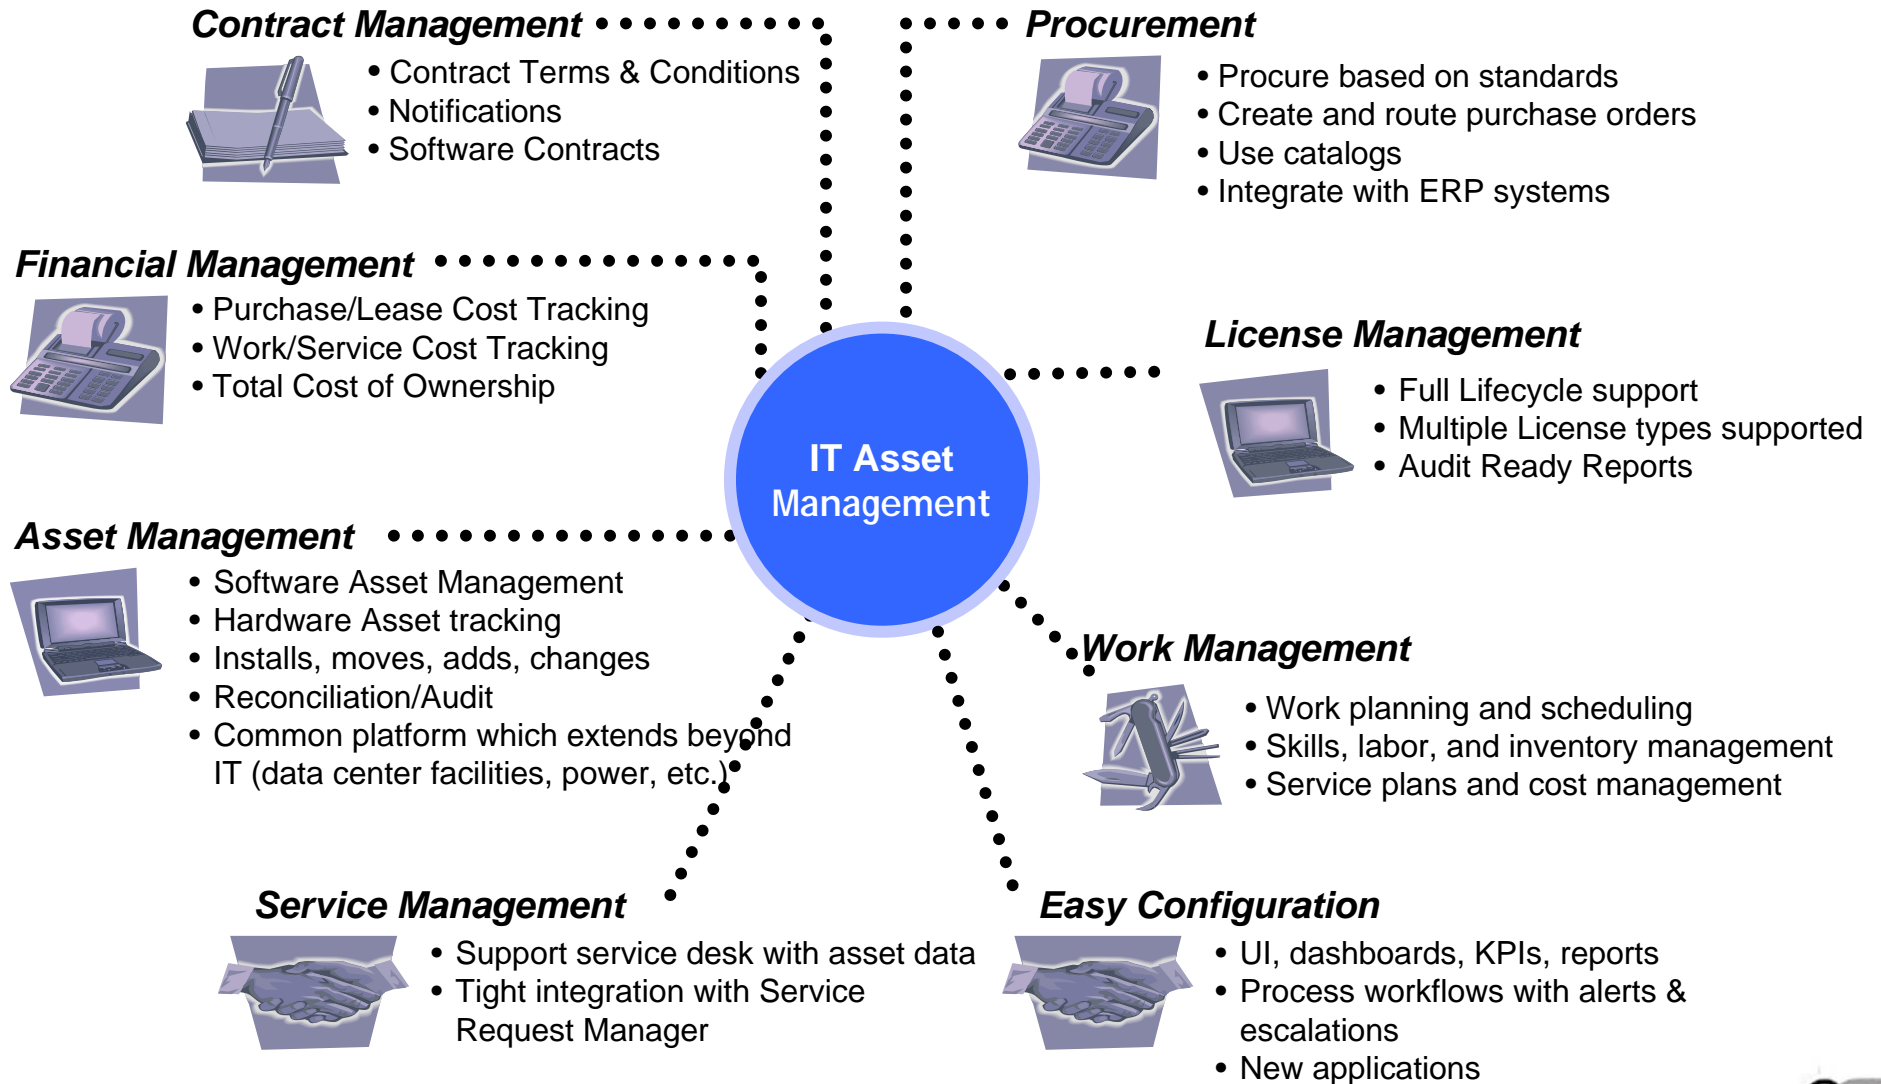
Contract Management
• Contract Terms & Conditions
• Notifications
• Software Contracts

Procurement
• Procure based on standards
• Create and route purchase orders
• Use catalogs
• Integrate with ERP systems

Financial Management
• Purchase/Lease Cost Tracking
• Work/Service Cost Tracking
• Total Cost of Ownership

License Management
• Full Lifecycle support
• Multiple License types supported
• Audit Ready Reports

IT Asset Management

Asset Management
• Software Asset Management
• Hardware Asset tracking
• Installs, moves, adds, changes
• Reconciliation/Audit
• Common platform which extends beyond IT (data center facilities, power, etc.)

Work Management
• Work planning and scheduling
• Skills, labor, and inventory management
• Service plans and cost management

Service Management
• Support service desk with asset data
• Tight integration with Service Request Manager

Easy Configuration
• UI, dashboards, KPIs, reports
• Process workflows with alerts & escalations
• New applications